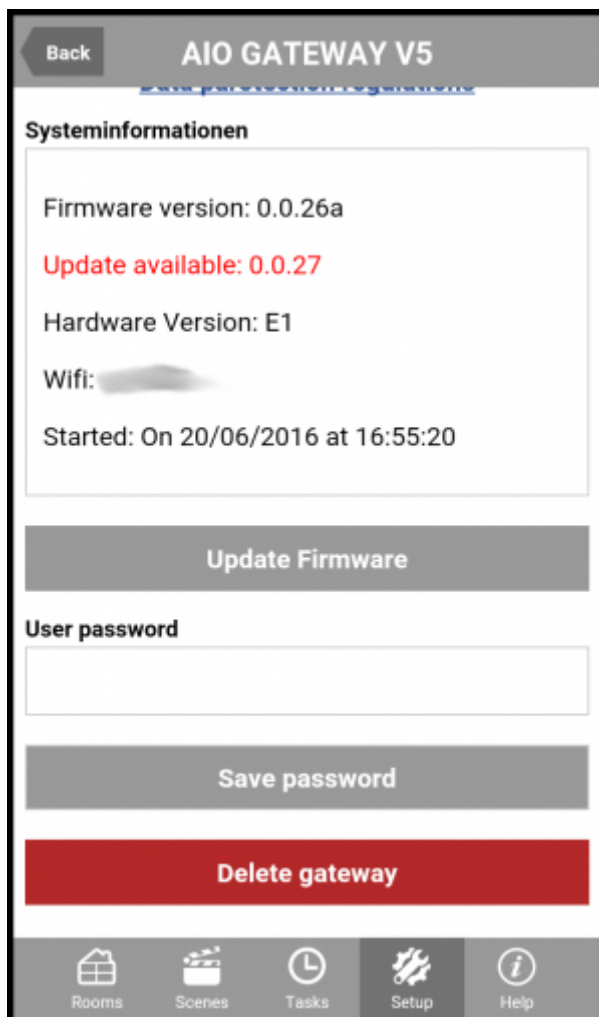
Back
AIO GATEWAY V5

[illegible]

Systeminformationen

Firmware version: 0.0.26a

Update available: 0.0.27

Hardware Version: E1

Wifi: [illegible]

Started: On 20/06/2016 at 16:55:20

Update Firmware

User password

Save password

Delete gateway

Rooms
Scenes
Tasks
Setup
Help